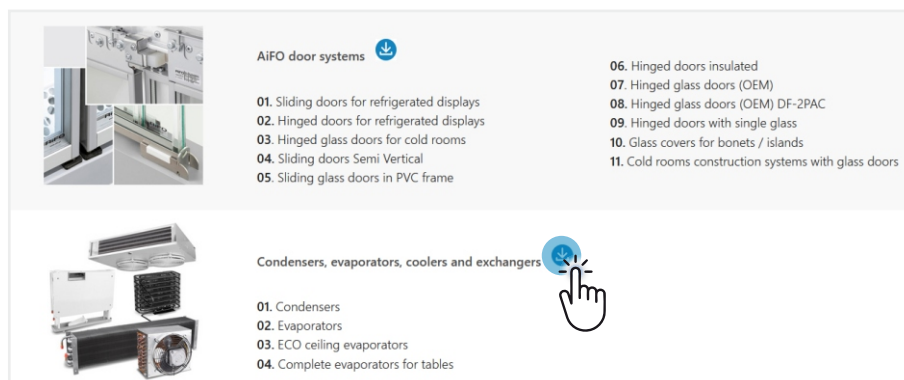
AiFO door systems

01. Sliding doors for refrigerated displays
02. Hinged doors for refrigerated displays
03. Hinged glass doors for cold rooms
04. Sliding doors Semi Vertical
05. Sliding glass doors in PVC frame

06. Hinged doors insulated
07. Hinged glass doors (OEM)
08. Hinged glass doors (OEM) DF-2PAC
09. Hinged doors with single glass
10. Glass covers for bonets / islands
11. Cold rooms construction systems with glass doors

Condensers, evaporators, coolers and exchangers

01. Condensers
02. Evaporators
03. ECO ceiling evaporators
04. Complete evaporators for tables